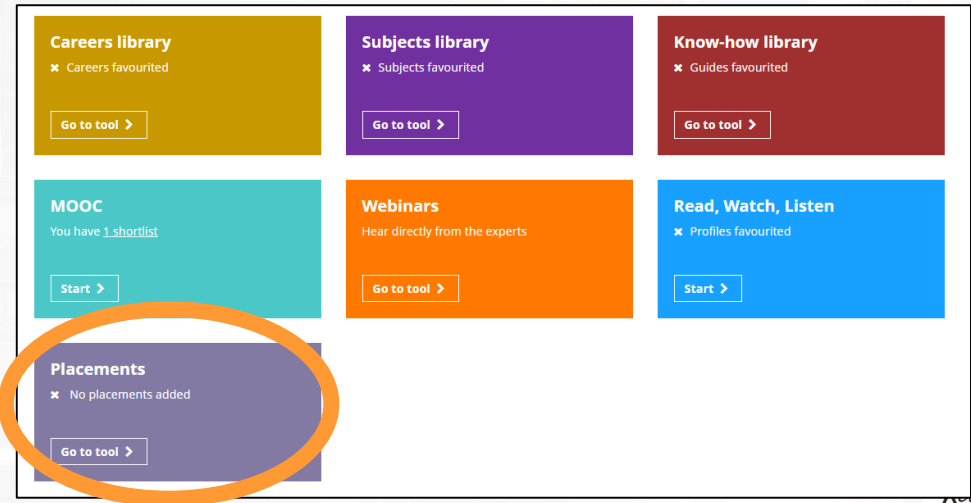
Careers library
✖ Careers favourited
Go to tool >

Subjects library
✖ Subjects favourited
Go to tool >

Know-how library
✖ Guides favourited
Go to tool >

MOOC
You have 1 shortlist
Start >

Webinars
Hear directly from the experts
Go to tool >

Read, Watch, Listen
✖ Profiles favourited
Start >

Placements
✖ No placements added
Go to tool >